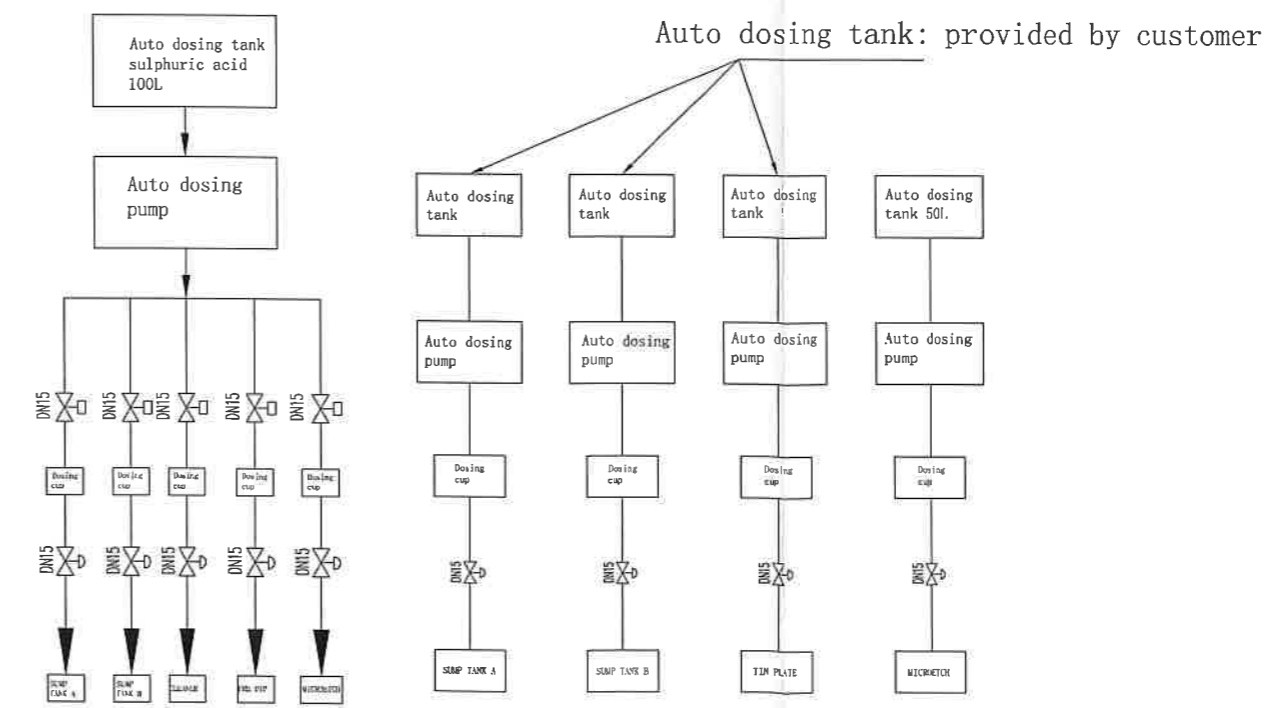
Auto dosing tank sulphuric acid 100L

Auto dosing pump

DN15 DN15 DN15 DN15 DN15

Dosing cup Dosing cup Dosing cup Dosing cup Dosing cup

DN15 DN15 DN15 DN15 DN15

SUMP TANK A SUMP TANK B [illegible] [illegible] MICROETCH

Auto dosing tank: provided by customer

Auto dosing tank

Auto dosing tank

Auto dosing tank

Auto dosing tank 50L

Auto dosing pump

Auto dosing pump

Auto dosing pump

Auto dosing pump

Dosing cup

Dosing cup

Dosing cup

Dosing cup

DN15 DN15 DN15 DN15

SUMP TANK A

SUMP TANK B

TIN PLATE

MICROETCH